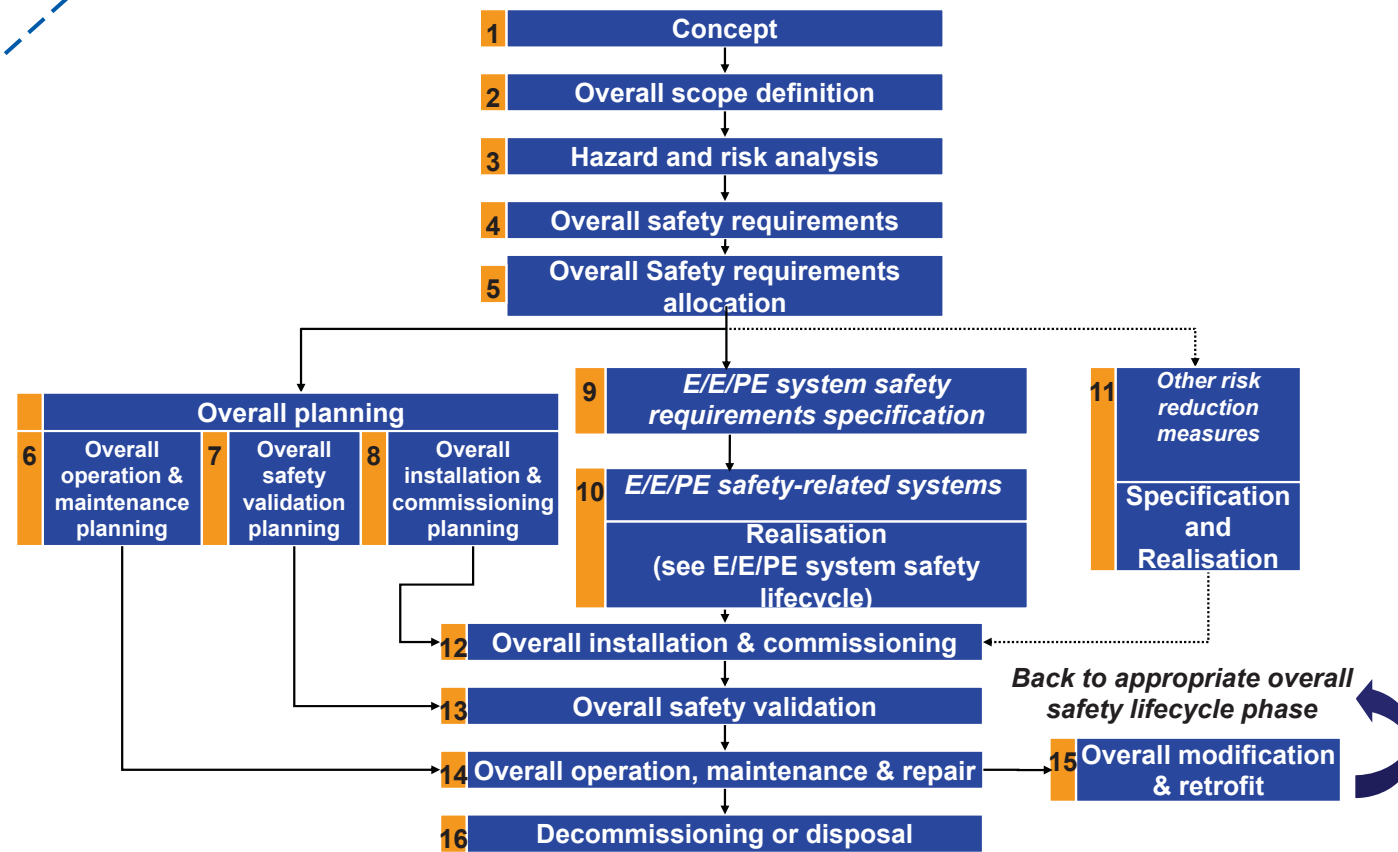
1 Concept

2 Overall scope definition

3 Hazard and risk analysis

4 Overall safety requirements

5 Overall Safety requirements allocation

Overall planning

6 Overall operation & maintenance planning

7 Overall safety validation planning

8 Overall installation & commissioning planning

9 *E/E/PE system safety requirements specification*

10 *E/E/PE safety-related systems*

Realisation (see E/E/PE system safety lifecycle)

11 *Other risk reduction measures*

Specification and Realisation

12 Overall installation & commissioning

13 Overall safety validation

*Back to appropriate overall safety lifecycle phase*

14 Overall operation, maintenance & repair

15 Overall modification & retrofit

16 Decommissioning or disposal